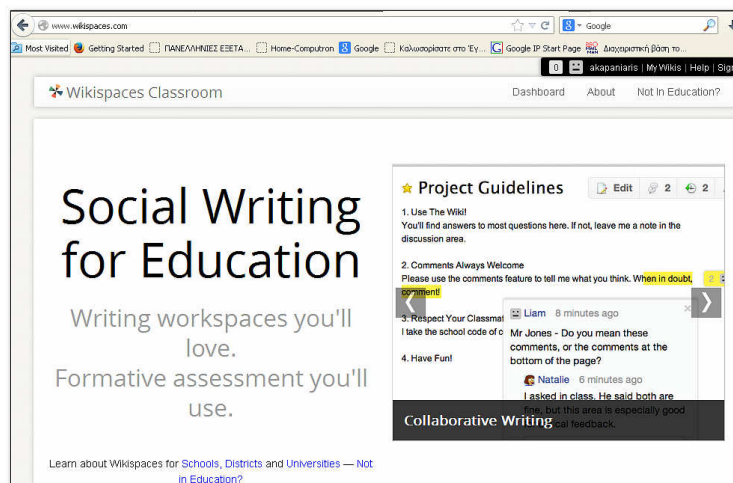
www.wikispaces.com

Google

Most Visited | Getting Started | ΠΑΝΕΛΛΗΝΙΕΣ ΕΞΕΤΑ... | Home-Computron | Google | Καλωσορίσατε στο 'Εγ... | Google IP Start Page | Διαχειριστική βάση το...

0 | akapaniaris | My Wikis | Help | Sign

Wikispaces Classroom

Dashboard | About | Not in Education?

Social Writing for Education

Writing workspaces you'll love. Formative assessment you'll use.

Learn about Wikispaces for Schools, Districts and Universities — Not in Education?

Project Guidelines

Edit | 2 | 2

1. Use The Wiki!
You'll find answers to most questions here. If not, leave me a note in the discussion area.

2. Comments Always Welcome
Please use the comments feature to tell me what you think. When in doubt, comment!

3. Respect Your Classmat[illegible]
I take the school code of c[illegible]

4. Have Fun!

Liam 8 minutes ago
Mr Jones - Do you mean these comments, or the comments at the bottom of the page?

Natalie 6 minutes ago
I asked in class. He said both are fine, but this area is especially good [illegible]cal feedback.

Collaborative Writing